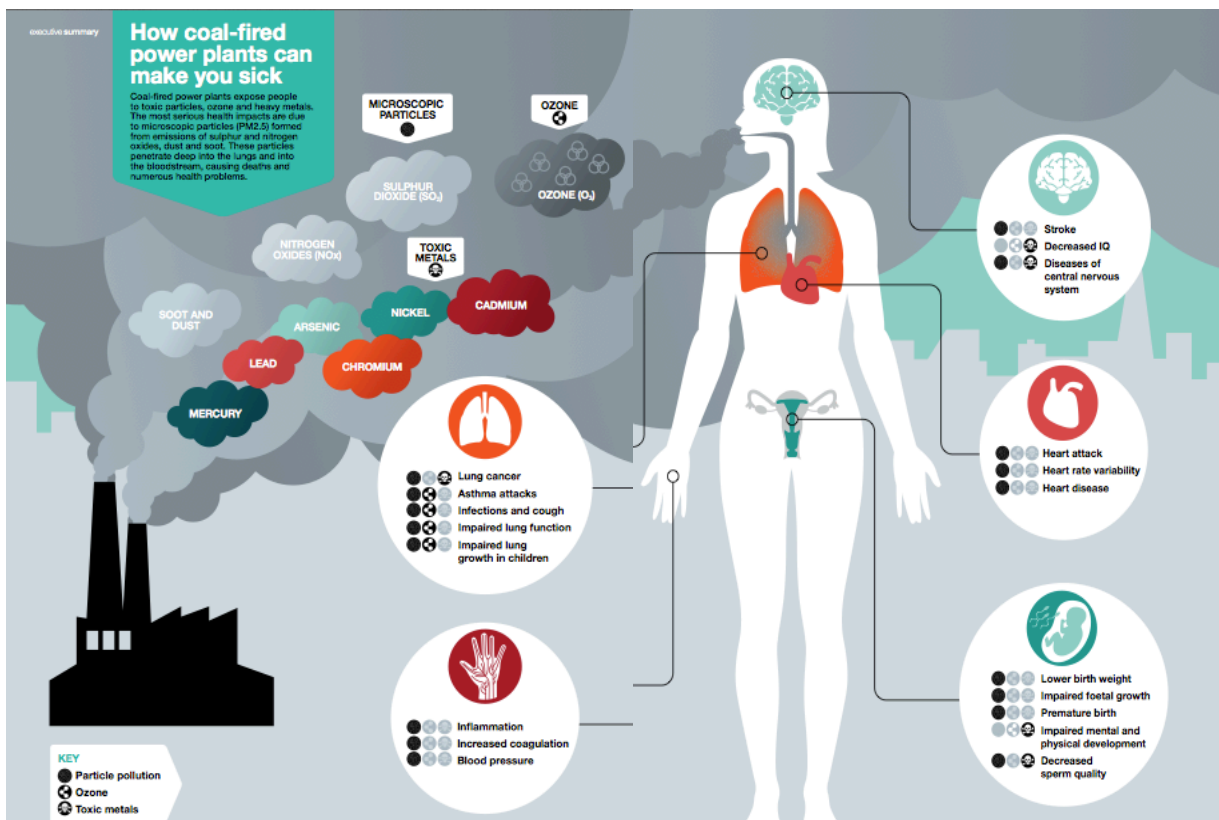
executive summary

How coal-fired power plants can make you sick

Coal-fired power plants expose people to toxic particles, ozone and heavy metals. The most serious health impacts are due to microscopic particles (PM2.5) formed from emissions of sulphur and nitrogen oxides, dust and soot. These particles penetrate deep into the lungs and into the bloodstream, causing deaths and numerous health problems.

MICROSCOPIC PARTICLES

OZONE

SULPHUR DIOXIDE ($SO_2$)

OZONE ($O_3$)

NITROGEN OXIDES (NOx)

TOXIC METALS

SOOT AND DUST

ARSENIC

NICKEL

CADMIUM

LEAD

CHROMIUM

MERCURY

Stroke
Decreased IQ
Diseases of central nervous system

Lung cancer
Asthma attacks
Infections and cough
Impaired lung function
Impaired lung growth in children

Heart attack
Heart rate variability
Heart disease

Inflammation
Increased coagulation
Blood pressure

Lower birth weight
Impaired foetal growth
Premature birth
Impaired mental and physical development
Decreased sperm quality

KEY
Particle pollution
Ozone
Toxic metals